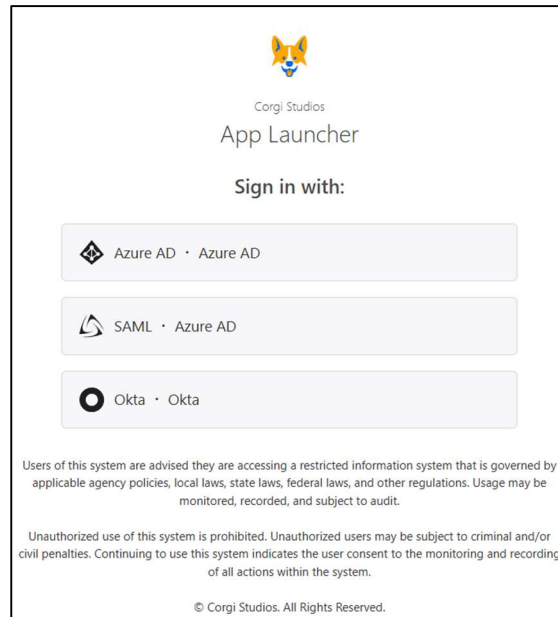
Corgi Studios
App Launcher

Sign in with:

Azure AD · Azure AD

SAML · Azure AD

Okta · Okta

Users of this system are advised they are accessing a restricted information system that is governed by applicable agency policies, local laws, state laws, federal laws, and other regulations. Usage may be monitored, recorded, and subject to audit.

Unauthorized use of this system is prohibited. Unauthorized users may be subject to criminal and/or civil penalties. Continuing to use this system indicates the user consent to the monitoring and recording of all actions within the system.

© Corgi Studios. All Rights Reserved.